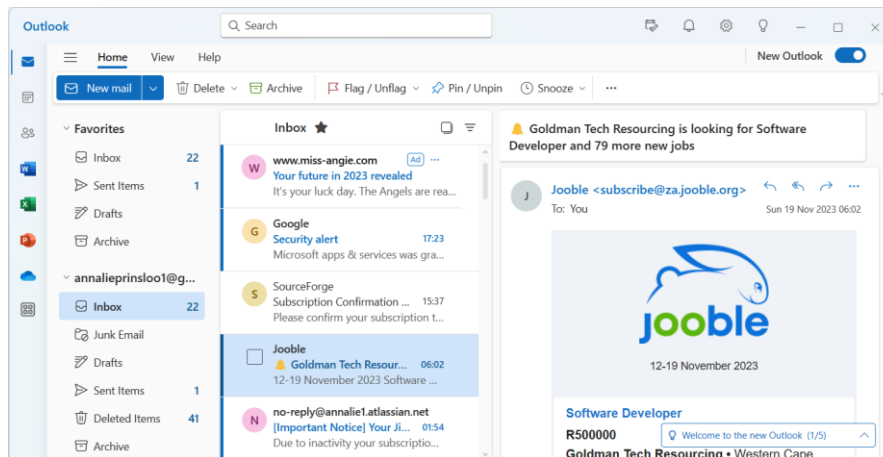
Outlook

Search

New Outlook

Home View Help

New mail | Delete | Archive | Flag / Unflag | Pin / Unpin | Snooze | ···

Favorites
Inbox 22
Sent Items 1
Drafts
Archive

annalieprinsloo1@g...
Inbox 22
Junk Email
Drafts
Sent Items 1
Deleted Items 41
Archive

Inbox

W www.miss-angie.com Ad ···
Your future in 2023 revealed
It's your luck day. The Angels are rea...

G Google
Security alert 17:23
Microsoft apps & services was gra...

S SourceForge
Subscription Confirmation ... 15:37
Please confirm your subscription t...

Jooble
Goldman Tech Resour... 06:02
12-19 November 2023 Software ...

N no-reply@annalie1.atlassian.net
[Important Notice] Your Ji... 01:54
Due to inactivity your subscriptio...

Goldman Tech Resourcing is looking for Software Developer and 79 more new jobs

J Jooble <subscribe@za.jooble.org>
To: You
Sun 19 Nov 2023 06:02

jooble

12-19 November 2023

Software Developer
R500000
Goldman Tech Resourcing • Western Cape

Welcome to the new Outlook (1/5)